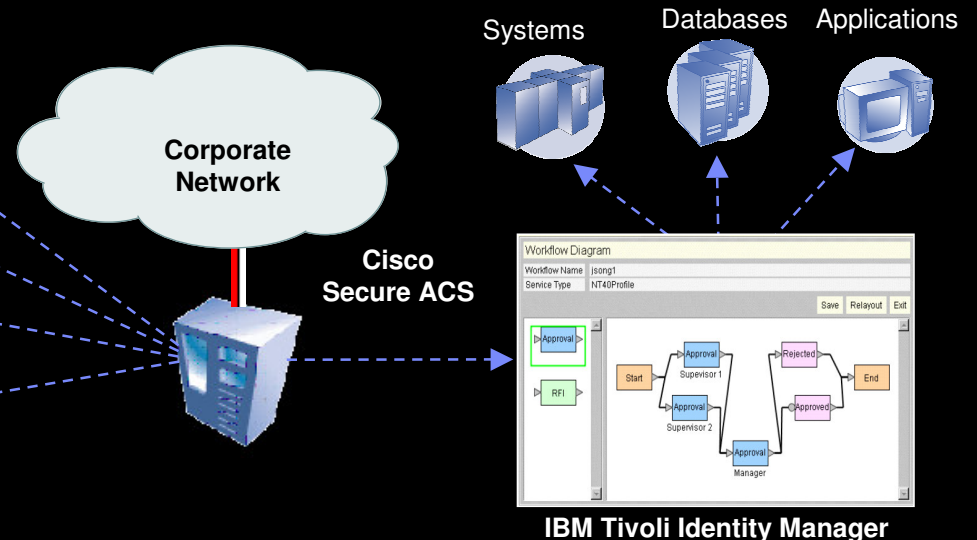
Systems

Databases

Applications

Corporate Network

Cisco Secure ACS

Workflow Diagram

Workflow Name jsong1

Service Type NT40Profile

Save Relayout Exit

Approval

RFI

Start

Approval

Supervisor 1

Approval

Supervisor 2

Approval

Manager

Rejected

Approved

End

IBM Tivoli Identity Manager